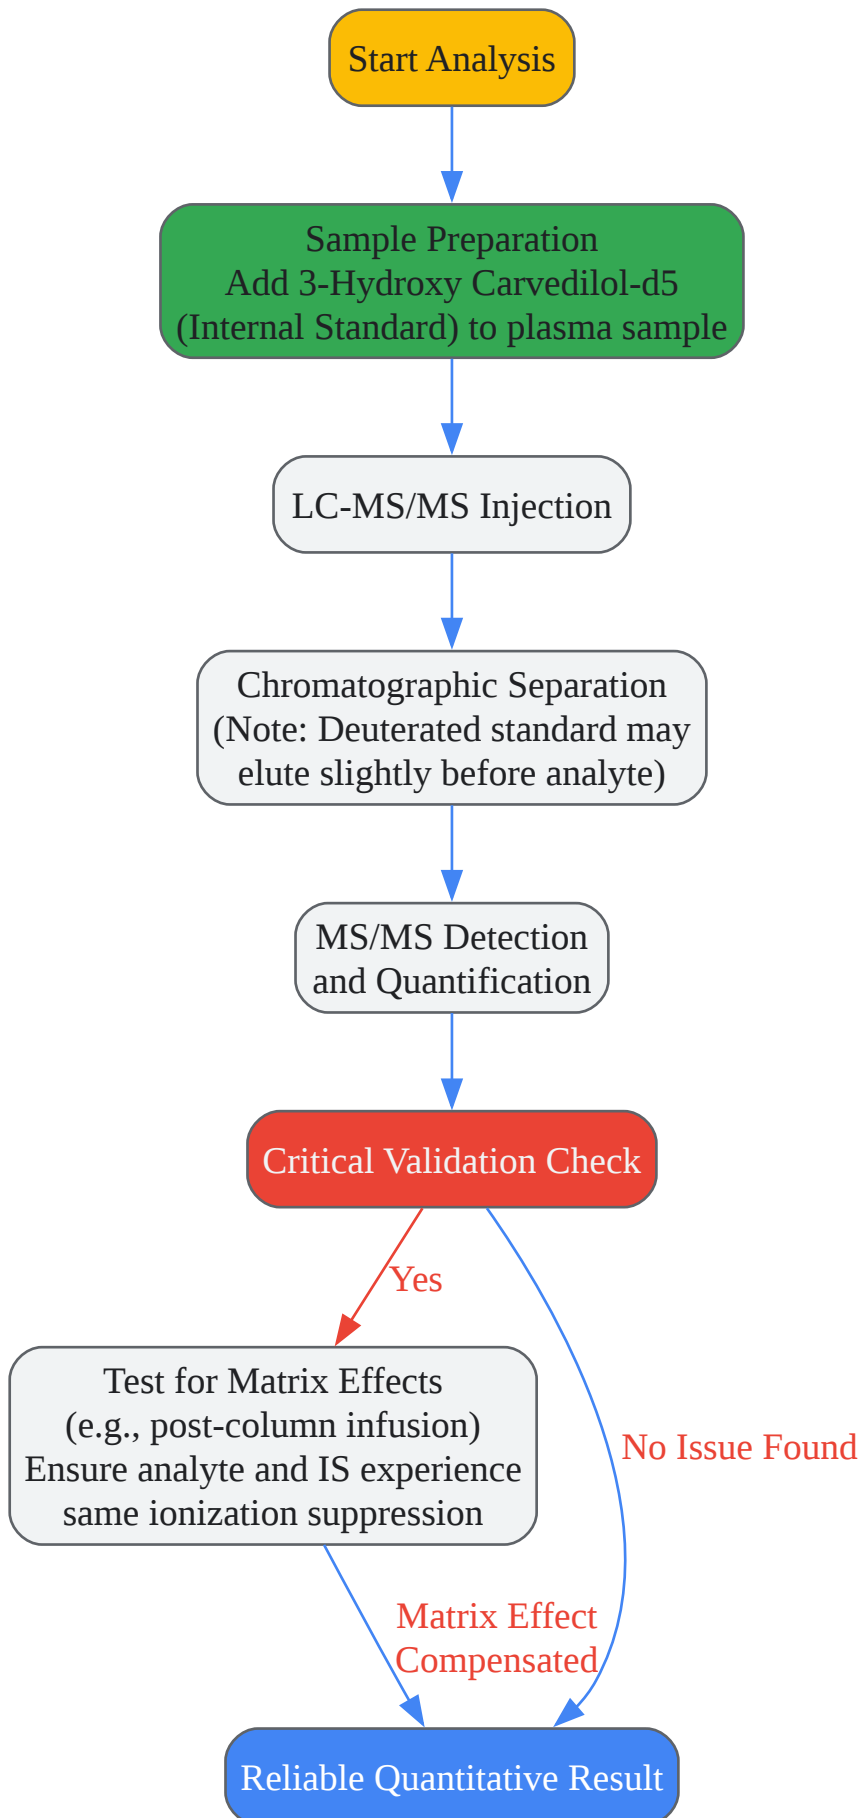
Start Analysis

Sample Preparation
Add 3-Hydroxy Carvedilol-d5
(Internal Standard) to plasma sample

LC-MS/MS Injection

Chromatographic Separation
(Note: Deuterated standard may elute slightly before analyte)

MS/MS Detection and Quantification

Critical Validation Check

Yes

Test for Matrix Effects
(e.g., post-column infusion)
Ensure analyte and IS experience same ionization suppression

No Issue Found

Matrix Effect Compensated

Reliable Quantitative Result